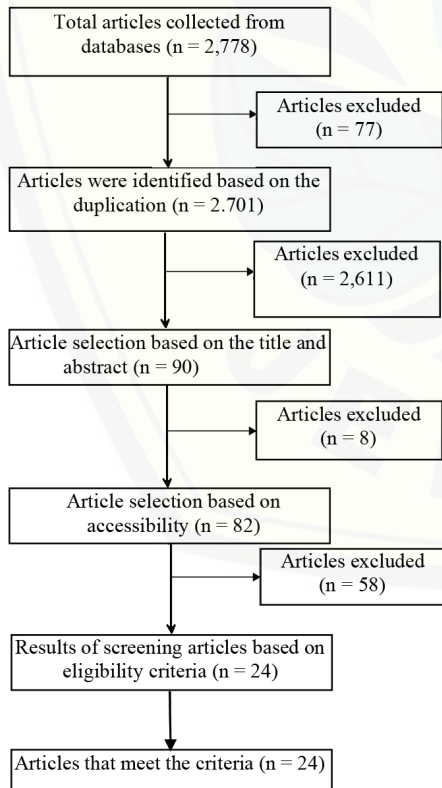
Total articles collected from databases (n = 2,778)

Articles excluded (n = 77)

Articles were identified based on the duplication (n = 2.701)

Articles excluded (n = 2,611)

Article selection based on the title and abstract (n = 90)

Articles excluded (n = 8)

Article selection based on accessibility (n = 82)

Articles excluded (n = 58)

Results of screening articles based on eligibility criteria (n = 24)

Articles that meet the criteria (n = 24)